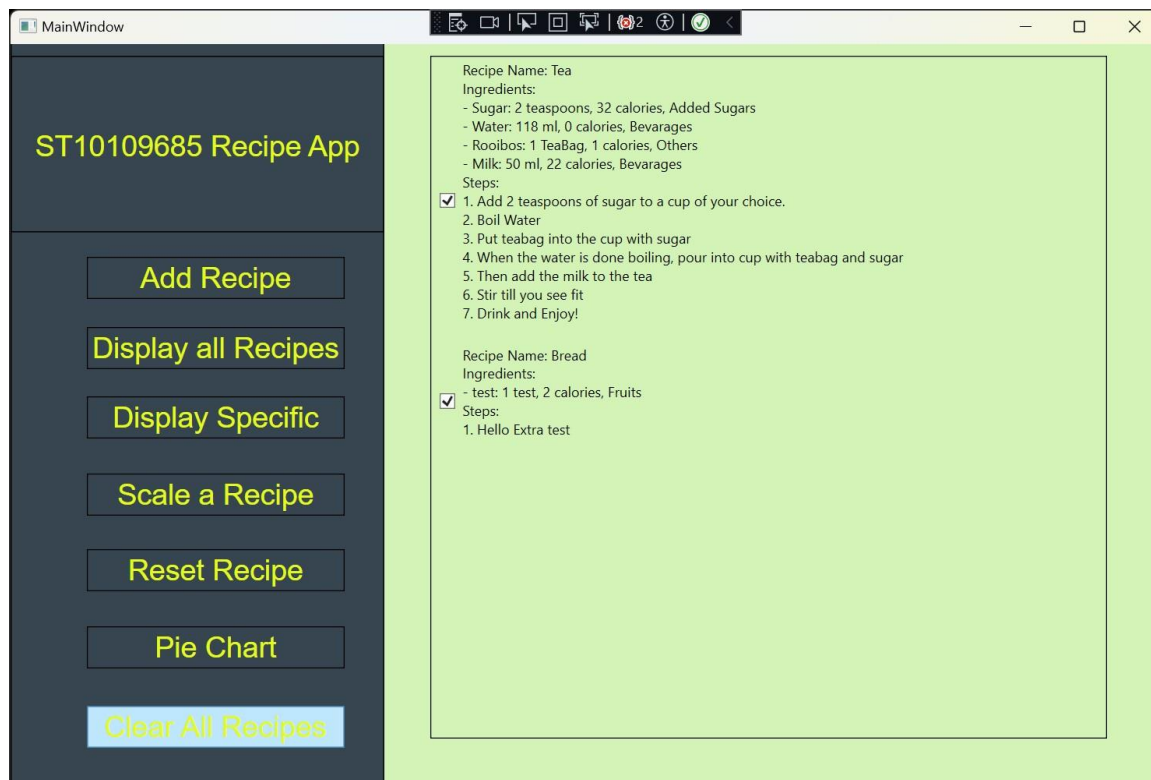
MainWindow

2

ST10109685 Recipe App

Add Recipe

Display all Recipes

Display Specific

Scale a Recipe

Reset Recipe

Pie Chart

Clear All Recipes

Recipe Name: Tea
Ingredients:
- Sugar: 2 teaspoons, 32 calories, Added Sugars
- Water: 118 ml, 0 calories, Bevarages
- Rooibos: 1 TeaBag, 1 calories, Others
- Milk: 50 ml, 22 calories, Bevarages
Steps:
1. Add 2 teaspoons of sugar to a cup of your choice.
2. Boil Water
3. Put teabag into the cup with sugar
4. When the water is done boiling, pour into cup with teabag and sugar
5. Then add the milk to the tea
6. Stir till you see fit
7. Drink and Enjoy!

Recipe Name: Bread
Ingredients:
- test: 1 test, 2 calories, Fruits
Steps:
1. Hello Extra test